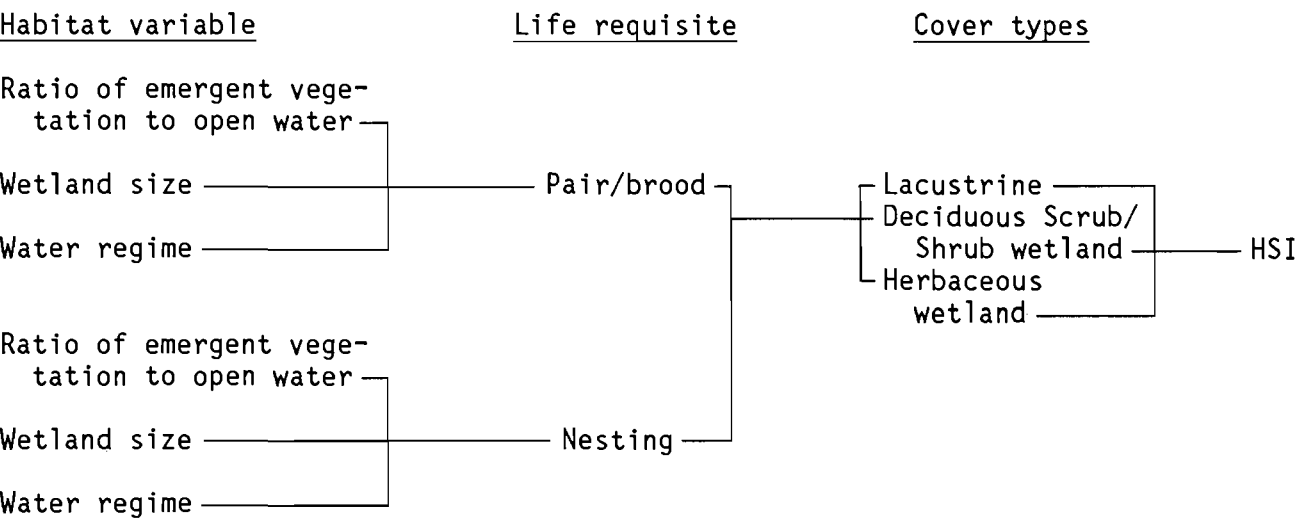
Habitat variable

Life requisite

Cover types

Ratio of emergent vegetation to open water

Wetland size

Water regime

Pair/brood

Lacustrine

Deciduous Scrub/ Shrub wetland

Herbaceous wetland

HSI

Ratio of emergent vegetation to open water

Wetland size

Water regime

Nesting